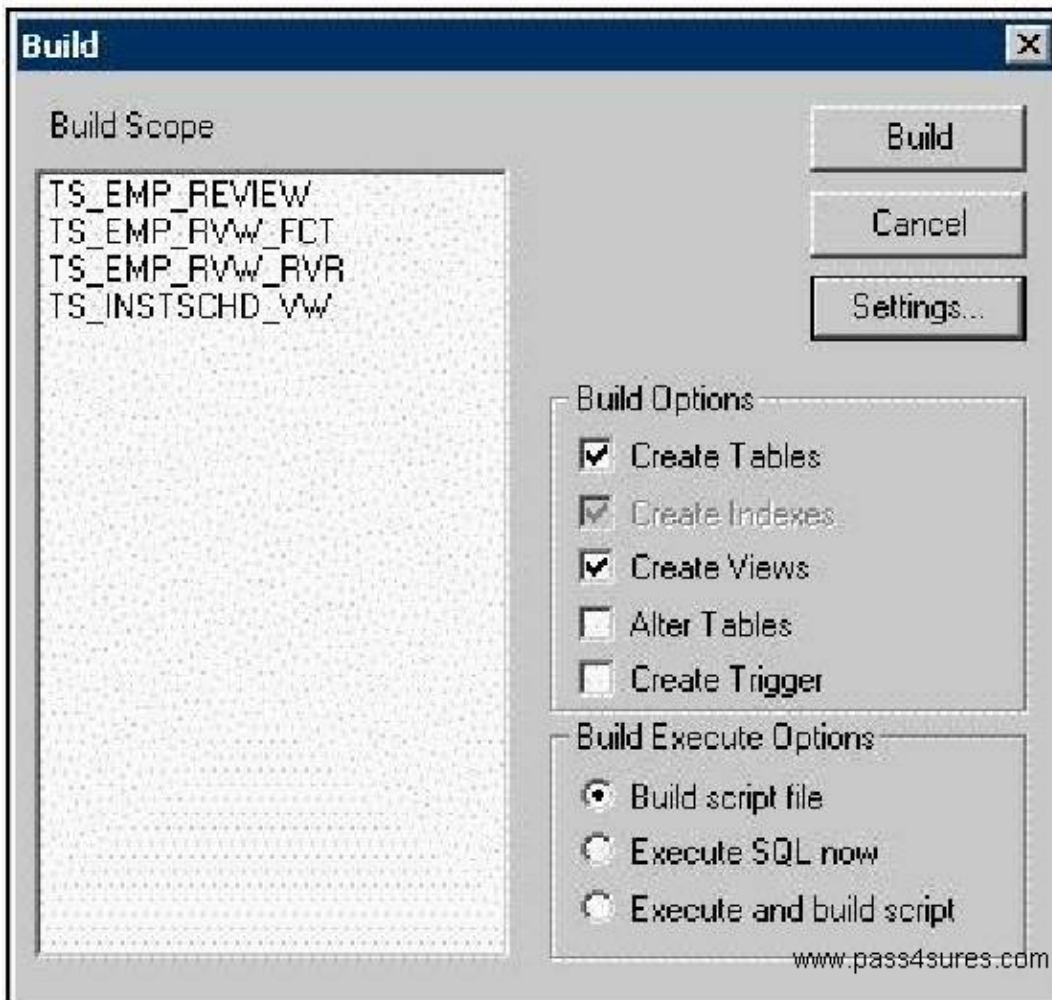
Build

Build Scope

TS_EMP_REVIEW
TS_EMP_RVW_FCT
TS_EMP_RVW_RVR
TS_INSTSCHD_VW

Build

Cancel

Settings...

Build Options

Create Tables

Create Indexes

Create Views

Alter Tables

Create Trigger

Build Execute Options

Build script file

Execute SQL now

Execute and build script

www.pass4sures.com